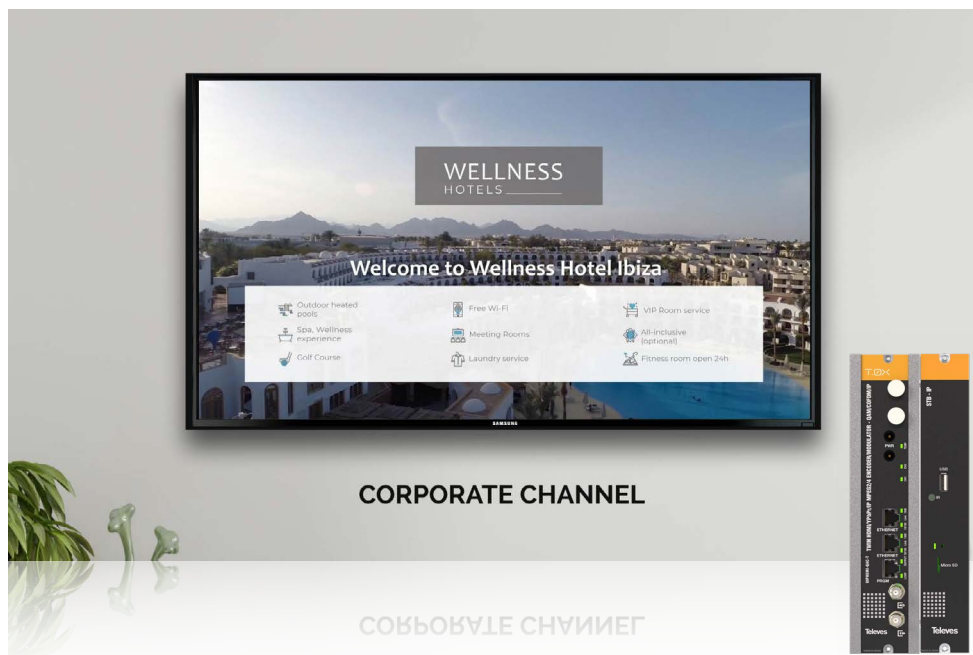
WELLNESS
HOTELS

Welcome to Wellness Hotel Ibiza

Outdoor heated pools
Spa, Wellness experience
Golf Course

Free Wi-Fi
Meeting Rooms
Laundry service

VIP Room service
All-inclusive (optional)
Fitness room open 24h

SAMSUNG

CORPORATE CHANNEL

T.0X
PWR
ETHERNET
ETHERNET
FROM
Televes

STB - IP
USB
Micro SD
Televes

CORPORATE CHANNEL